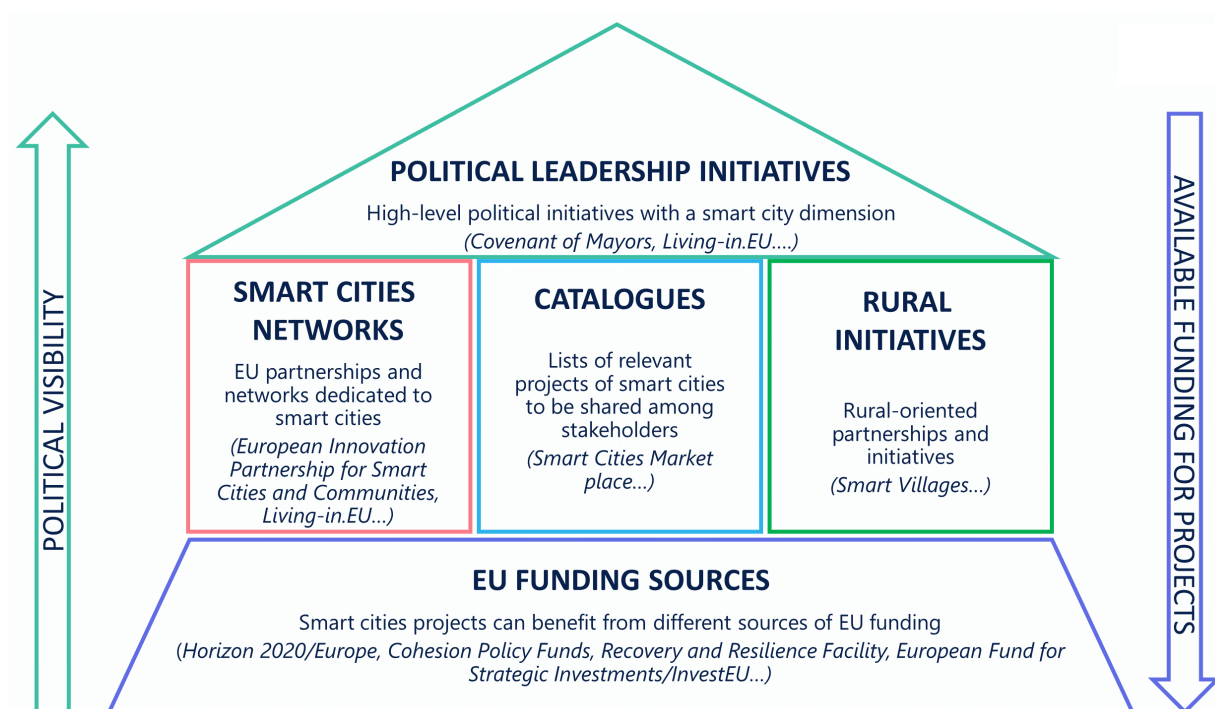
POLITICAL VISIBILITY

POLITICAL LEADERSHIP INITIATIVES

High-level political initiatives with a smart city dimension

(Covenant of Mayors, Living-in.EU....)

SMART CITIES NETWORKS

EU partnerships and networks dedicated to smart cities

(European Innovation Partnership for Smart Cities and Communities, Living-in.EU...)

CATALOGUES

Lists of relevant projects of smart cities to be shared among stakeholders

(Smart Cities Market place...)

RURAL INITIATIVES

Rural-oriented partnerships and initiatives

(Smart Villages...)

EU FUNDING SOURCES

Smart cities projects can benefit from different sources of EU funding

(Horizon 2020/Europe, Cohesion Policy Funds, Recovery and Resilience Facility, European Fund for Strategic Investments/InvestEU...)

AVAILABLE FUNDING FOR PROJECTS